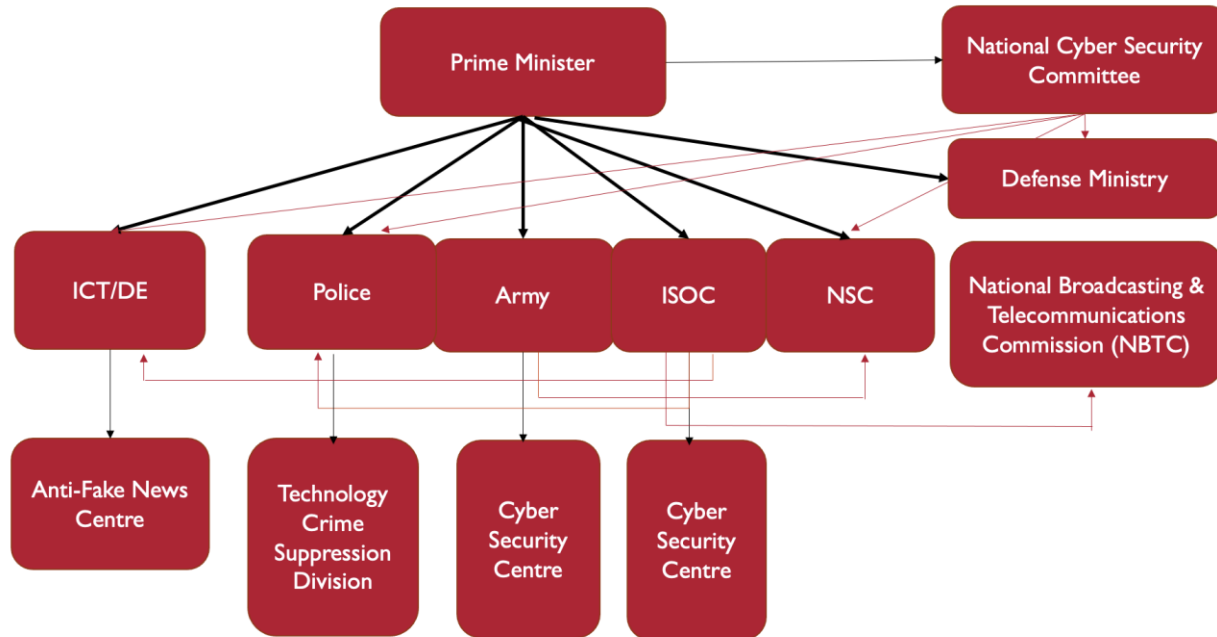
Prime Minister

National Cyber Security Committee

Defense Ministry

ICT/DE

Police

Army

ISOC

NSC

National Broadcasting & Telecommunications Commission (NBTC)

Anti-Fake News Centre

Technology Crime Suppression Division

Cyber Security Centre

Cyber Security Centre